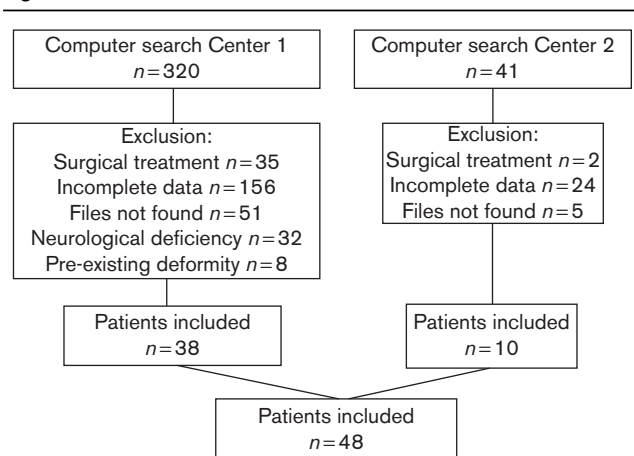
Computer search Center 1
$n=320$

Exclusion:
Surgical treatment $n=35$
Incomplete data $n=156$
Files not found $n=51$
Neurological deficiency $n=32$
Pre-existing deformity $n=8$

Patients included
$n=38$

Computer search Center 2
$n=41$

Exclusion:
Surgical treatment $n=2$
Incomplete data $n=24$
Files not found $n=5$

Patients included
$n=10$

Patients included
$n=48$